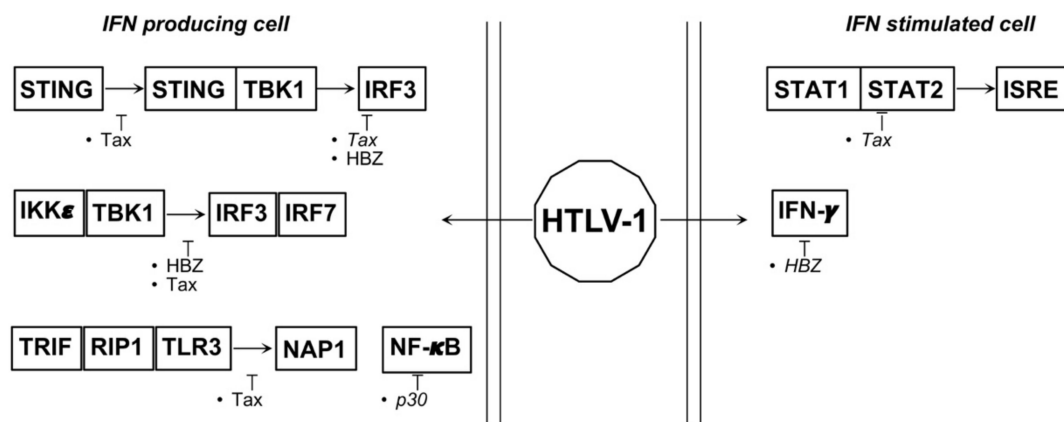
IFN producing cell

STING → STING TBK1 → IRF3

• Tax

• *Tax*
• HBZ

IKK$\varepsilon$ TBK1 → IRF3 IRF7

• HBZ
• Tax

TRIF RIP1 TLR3 → NAP1

• Tax

NF-$\kappa$B

• *p30*

HTLV-1

IFN stimulated cell

STAT1 STAT2 → ISRE

• *Tax*

IFN-$\gamma$

• *HBZ*